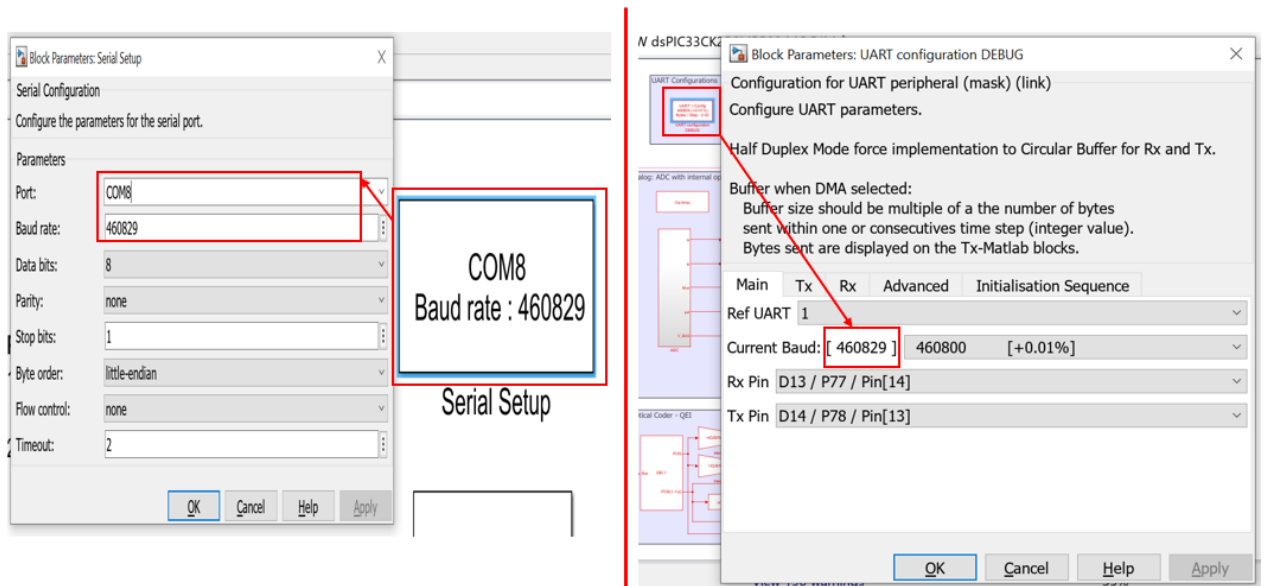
Block Parameters: Serial Setup

Serial Configuration

Configure the parameters for the serial port.

Parameters

Port: COM8

Baud rate: 460829

Data bits: 8

Parity: none

Stop bits: 1

Byte order: little-endian

Flow control: none

Timeout: 2

OK Cancel Help Apply

COM8
Baud rate : 460829

Serial Setup

dsPIC33CK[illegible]

Block Parameters: UART configuration DEBUG

Configuration for UART peripheral (mask) (link)

Configure UART parameters.

Half Duplex Mode force implementation to Circular Buffer for Rx and Tx.

Buffer when DMA selected:
Buffer size should be multiple of a the number of bytes sent within one or consecutives time step (integer value).
Bytes sent are displayed on the Tx-Matlab blocks.

Main Tx Rx Advanced Initialisation Sequence

Ref UART 1

Current Baud: [ 460829 ] 460800 [+0.01%]

Rx Pin D13 / P77 / Pin[14]

Tx Pin D14 / P78 / Pin[13]

OK Cancel Help Apply